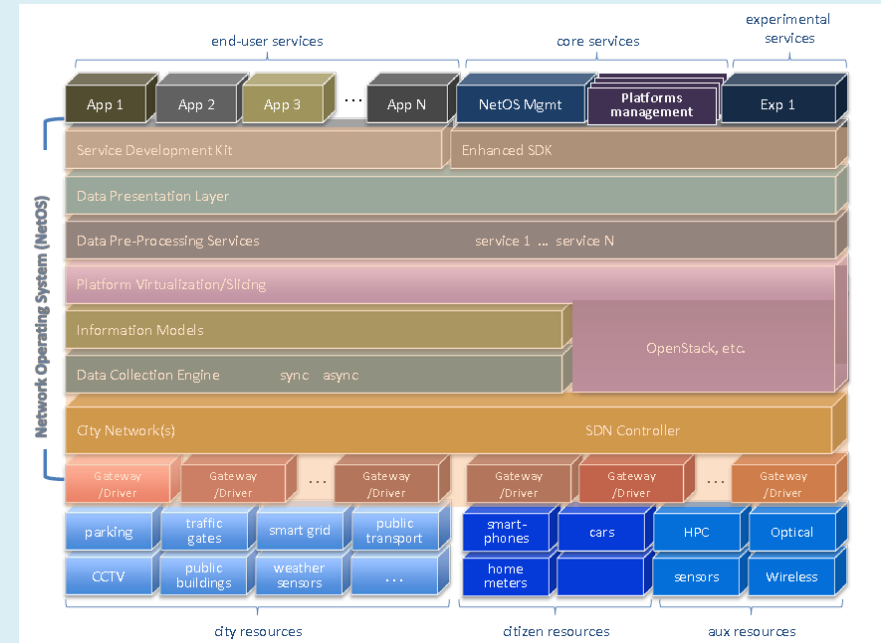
end-user services

core services

experimental services

App 1

App 2

App 3

...

App N

NetOS Mgmt

Platforms management

Exp 1

Network Operating System (NetOS)

Service Development Kit

Enhanced SDK

Data Presentation Layer

Data Pre-Processing Services

service 1 ... service N

Platform Virtualization/Slicing

Information Models

OpenStack, etc.

Data Collection Engine

sync

async

City Network(s)

SDN Controller

Gateway /Driver

Gateway /Driver

...

Gateway /Driver

Gateway /Driver

Gateway /Driver

...

Gateway /Driver

parking

traffic gates

smart grid

public transport

smart-phones

cars

HPC

Optical

CCTV

public buildings

weather sensors

...

home meters

sensors

Wireless

city resources

citizen resources

aux resources